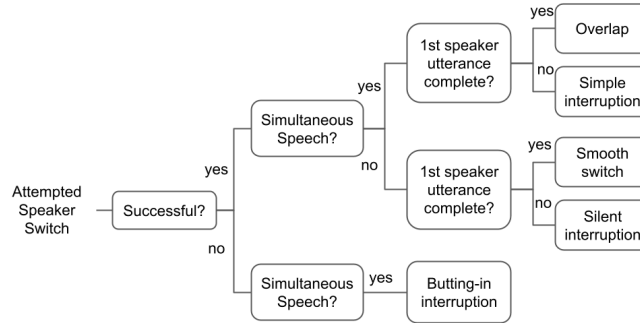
Attempted Speaker Switch

Successful?

yes

no

Simultaneous Speech?

yes

no

1st speaker utterance complete?

yes

Overlap

no

Simple interruption

1st speaker utterance complete?

yes

Smooth switch

no

Silent interruption

Simultaneous Speech?

yes

Butting-in interruption